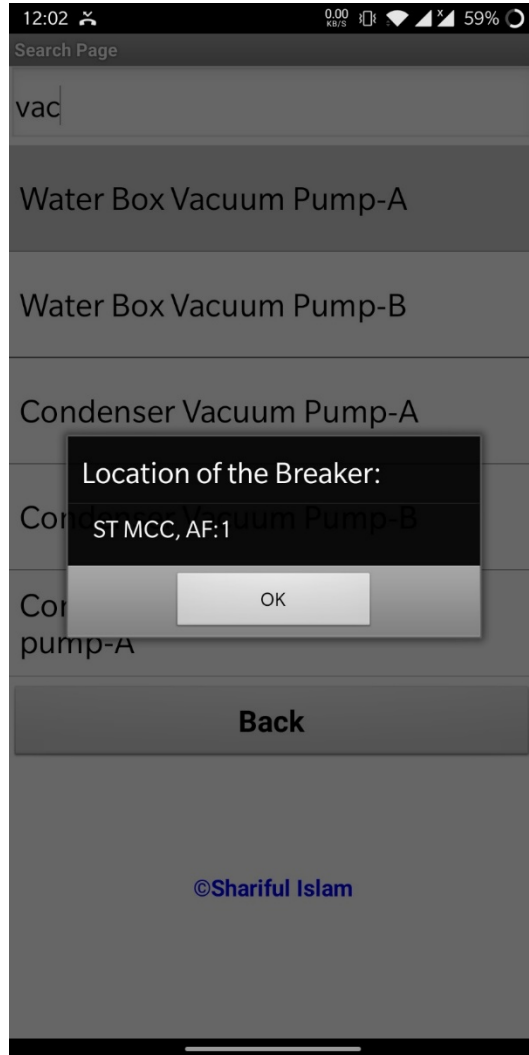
12:02 0.00 KB/S 59%

Search Page

vac

Water Box Vacuum Pump-A

Water Box Vacuum Pump-B

Condenser Vacuum Pump-A

Con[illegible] Pump-B

Co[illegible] pump-A

Location of the Breaker:

ST MCC, AF:1

OK

Back

©Shariful Islam